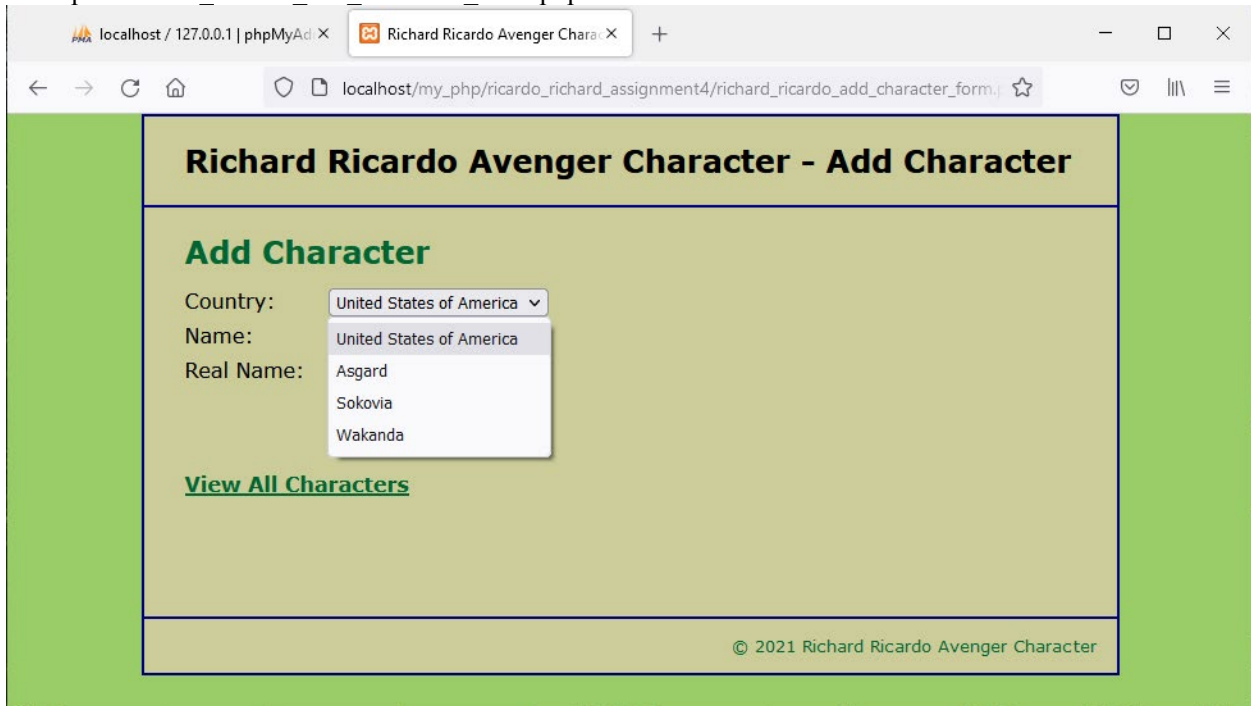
localhost / 127.0.0.1 | phpMyAd ×

Richard Ricardo Avenger Chara ×

+

localhost/my_php/ricardo_richard_assignment4/richard_ricardo_add_character_form.

Richard Ricardo Avenger Character - Add Character

Add Character

Country: United States of America

Name:

Real Name:

United States of America
Asgard
Sokovia
Wakanda

View All Characters

© 2021 Richard Ricardo Avenger Character